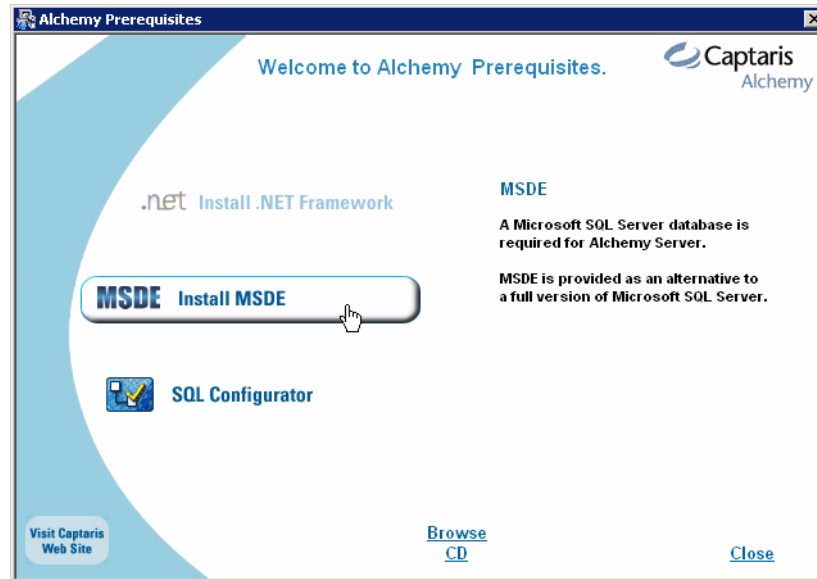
Alchemy Prerequisites

Welcome to Alchemy Prerequisites.

Captaris
Alchemy

.net Install .NET Framework

MSDE Install MSDE

SQL Configurator

MSDE

A Microsoft SQL Server database is required for Alchemy Server.

MSDE is provided as an alternative to a full version of Microsoft SQL Server.

Visit Captaris Web Site

Browse CD

Close